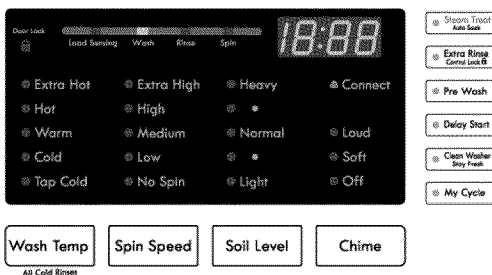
Door Lock

Load Sensing Wash Rinse Spin

18:88

Extra Hot
Hot
Warm
Cold
Tap Cold

Extra High
High
Medium
Low
No Spin

Heavy
Normal
Light

Connect
Loud
Soft
Off

Steam Treat
Auto Soak

Extra Rinse
Control Lock

Pre Wash

Delay Start

Clean Washer
Stay Fresh

My Cycle

Wash Temp
All Cold Rinses

Spin Speed

Soil Level

Chime